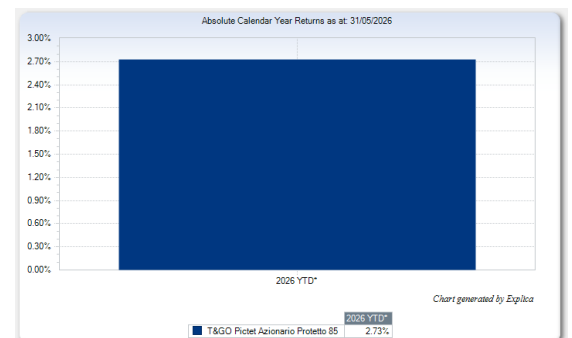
Absolute Calendar Year Returns as at: 31/05/2026

3.00%
2.70%
2.40%
2.10%
1.80%
1.50%
1.20%
0.90%
0.60%
0.30%
0.00%

2026 YTD*

Chart generated by Explica

| | 2026 YTD* |
|---|---|
| T&GO Pictet Azionario Protetto 85 | 2.73% |